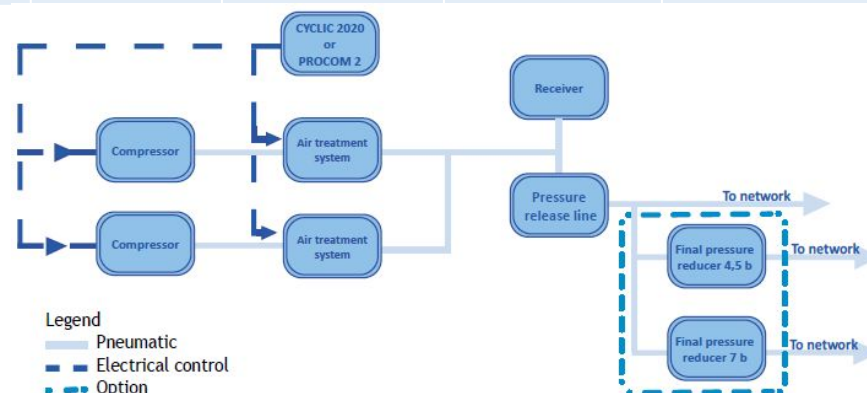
CYCLIC 2020 or PROCOM 2

Receiver

Compressor

Air treatment system

Compressor

Air treatment system

Pressure release line

To network

Final pressure reducer 4,5 b

To network

Final pressure reducer 7 b

To network

Legend
Pneumatic
Electrical control
Option